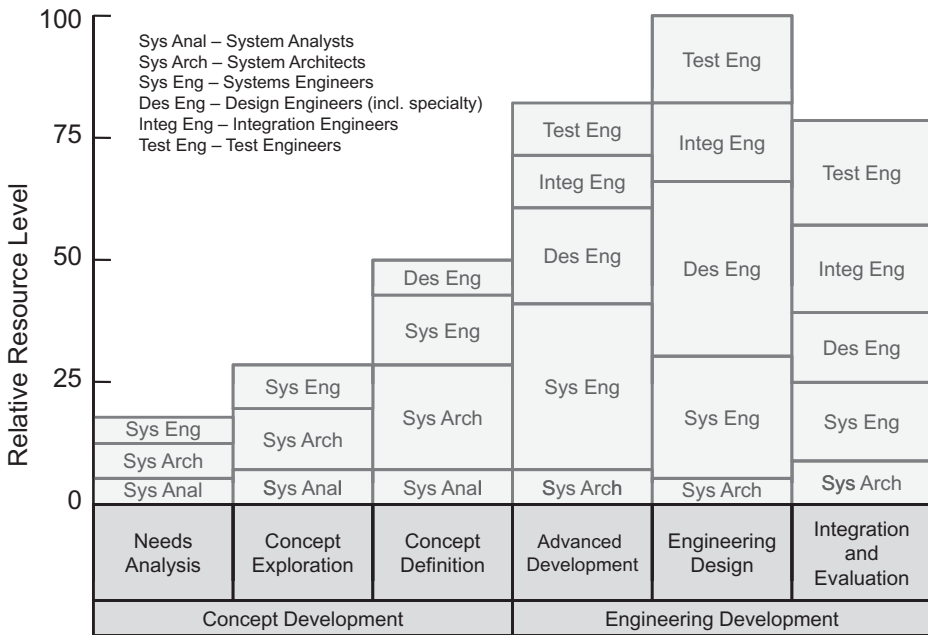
100
75
50
25
0

Relative Resource Level

Sys Anal – System Analysts
Sys Arch – System Architects
Sys Eng – Systems Engineers
Des Eng – Design Engineers (incl. specialty)
Integ Eng – Integration Engineers
Test Eng – Test Engineers

Sys Eng
Sys Arch
Sys Anal

Sys Eng
Sys Arch
Sys Anal

Des Eng
Sys Eng
Sys Arch
Sys Anal

Test Eng
Integ Eng
Des Eng
Sys Eng
Sys Arch

Test Eng
Integ Eng
Des Eng
Sys Eng
Sys Arch

Test Eng
Integ Eng
Des Eng
Sys Eng
Sys Arch

| Needs Analysis | Concept Exploration | Concept Definition | Advanced Development | Engineering Design | Integration and Evaluation |
|---|---|---|---|---|---|
| Concept Development | | | Engineering Development | | |